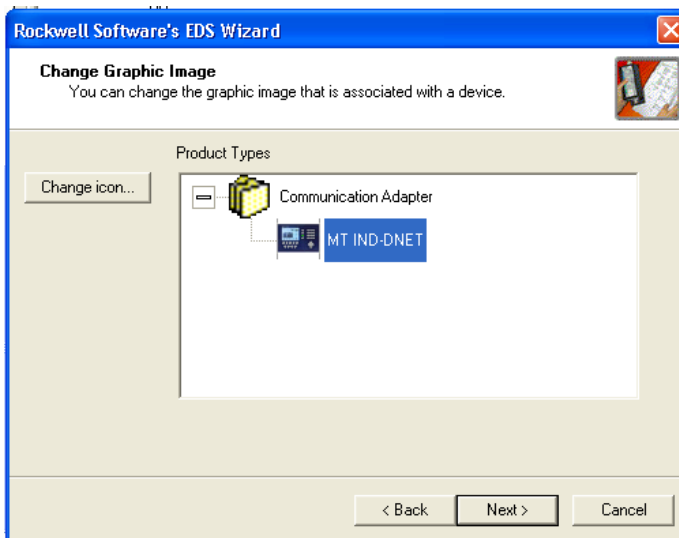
Rockwell Software's EDS Wizard

Change Graphic Image
You can change the graphic image that is associated with a device.

Product Types

Change icon...

Communication Adapter

MT IND-DNET

< Back

Next >

Cancel